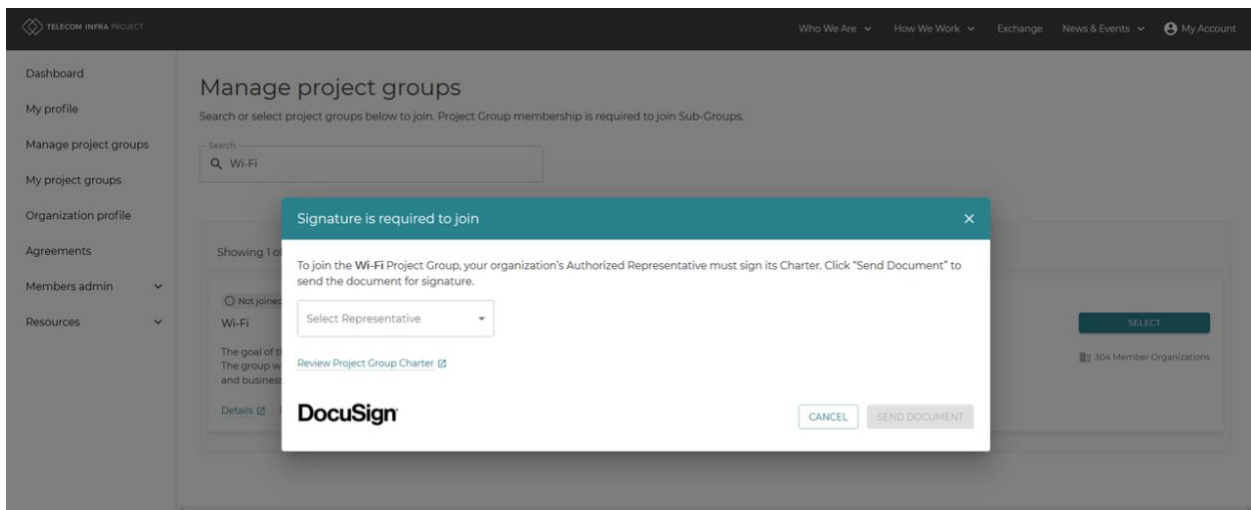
TELECOM INFRA PROJECT

Who We Are How We Work Exchange News & Events My Account

Dashboard
My profile
Manage project groups
My project groups
Organization profile
Agreements
Members admin
Resources

Manage project groups

Search or select project groups below to join. Project Group membership is required to join Sub-Groups.

Search
Wi-Fi

Showing 1 o

Not joined
Wi-Fi

The goal of t
The group w
and business

Details

SELECT

304 Member Organizations

Signature is required to join

×

To join the **Wi-Fi** Project Group, your organization's Authorized Representative must sign its Charter. Click "Send Document" to send the document for signature.

Select Representative

Review Project Group Charter

DocuSign

CANCEL SEND DOCUMENT